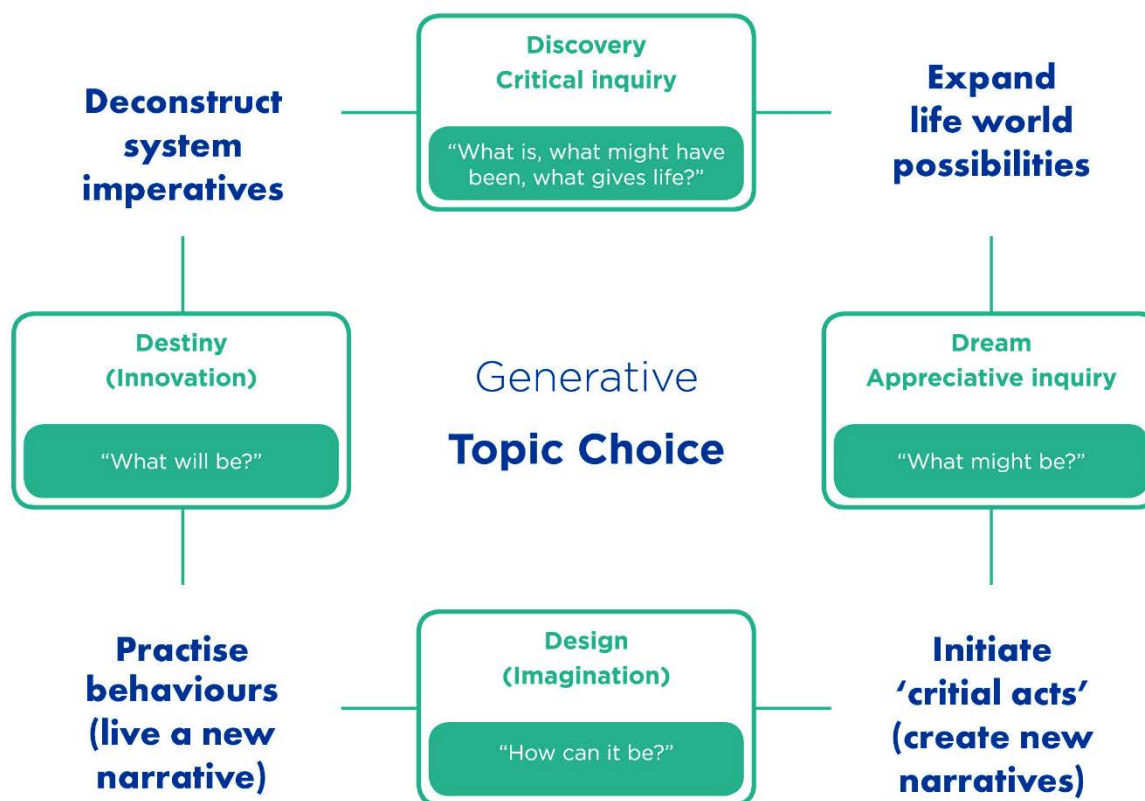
Deconstruct system imperatives

Discovery
Critical inquiry

"What is, what might have been, what gives life?"

Expand life world possibilities

Destiny
(Innovation)

"What will be?"

Generative

Topic Choice

Dream
Appreciative inquiry

"What might be?"

Practise behaviours (live a new narrative)

Design
(Imagination)

"How can it be?"

Initiate 'critial acts' (create new narratives)